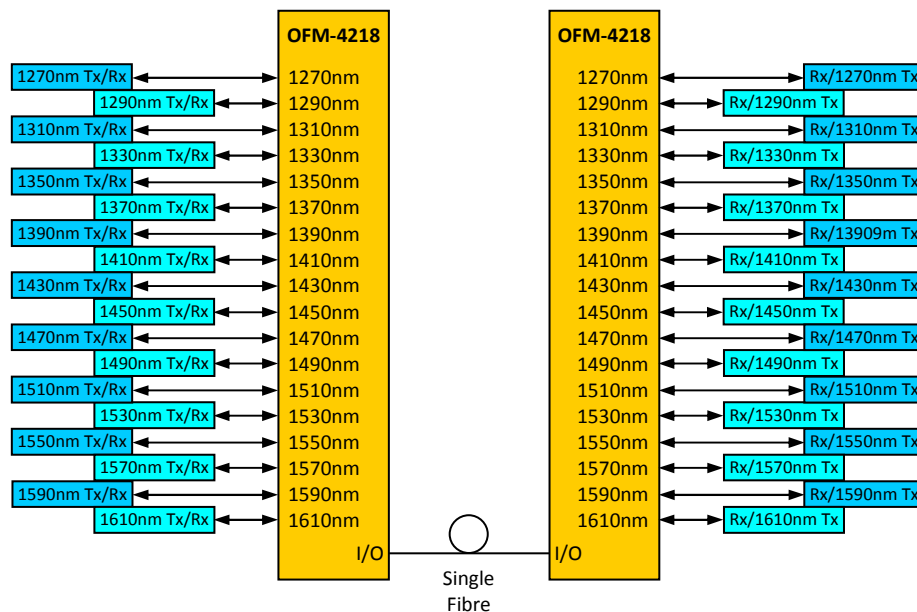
OFM-4218

1270nm Tx/Rx 1270nm
1290nm Tx/Rx 1290nm
1310nm Tx/Rx 1310nm
1330nm Tx/Rx 1330nm
1350nm Tx/Rx 1350nm
1370nm Tx/Rx 1370nm
1390nm Tx/Rx 1390nm
1410nm Tx/Rx 1410nm
1430nm Tx/Rx 1430nm
1450nm Tx/Rx 1450nm
1470nm Tx/Rx 1470nm
1490nm Tx/Rx 1490nm
1510nm Tx/Rx 1510nm
1530nm Tx/Rx 1530nm
1550nm Tx/Rx 1550nm
1570nm Tx/Rx 1570nm
1590nm Tx/Rx 1590nm
1610nm Tx/Rx 1610nm
I/O

OFM-4218

1270nm Rx/1270nm Tx
1290nm Rx/1290nm Tx
1310nm Rx/1310nm Tx
1330nm Rx/1330nm Tx
1350nm Rx/1350nm Tx
1370nm Rx/1370nm Tx
1390nm Rx/13909m Tx
1410nm Rx/1410nm Tx
1430nm Rx/1430nm Tx
1450nm Rx/1450nm Tx
1470nm Rx/1470nm Tx
1490nm Rx/1490nm Tx
1510nm Rx/1510nm Tx
1530nm Rx/1530nm Tx
1550nm Rx/1550nm Tx
1570nm Rx/1570nm Tx
1590nm Rx/1590nm Tx
1610nm Rx/1610nm Tx
I/O

Single Fibre